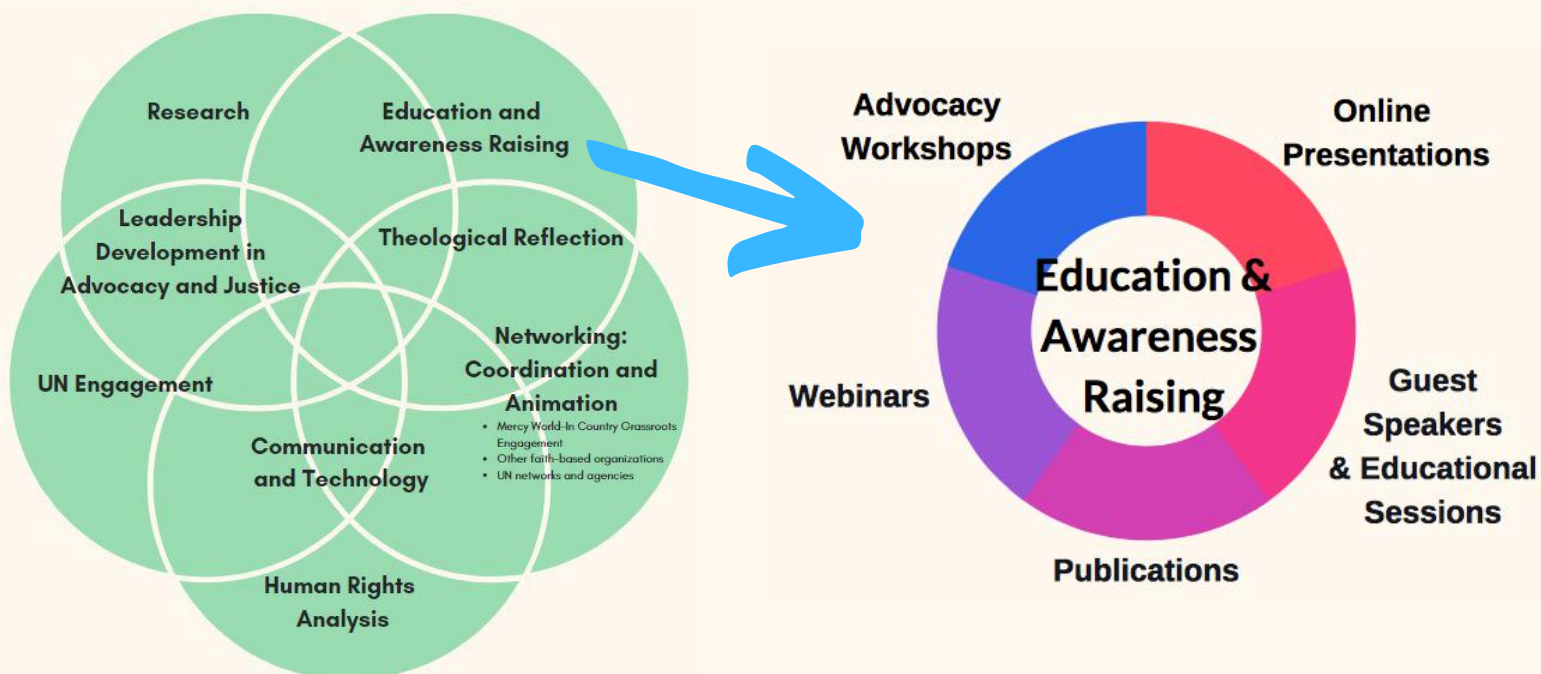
Research

Education and Awareness Raising

Leadership Development in Advocacy and Justice

Theological Reflection

Networking: Coordination and Animation

- Mercy World-In Country Grassroots Engagement
- Other faith-based organizations
- UN networks and agencies

UN Engagement

Communication and Technology

Human Rights Analysis

Advocacy Workshops

Online Presentations

Education & Awareness Raising

Webinars

Guest Speakers & Educational Sessions

Publications